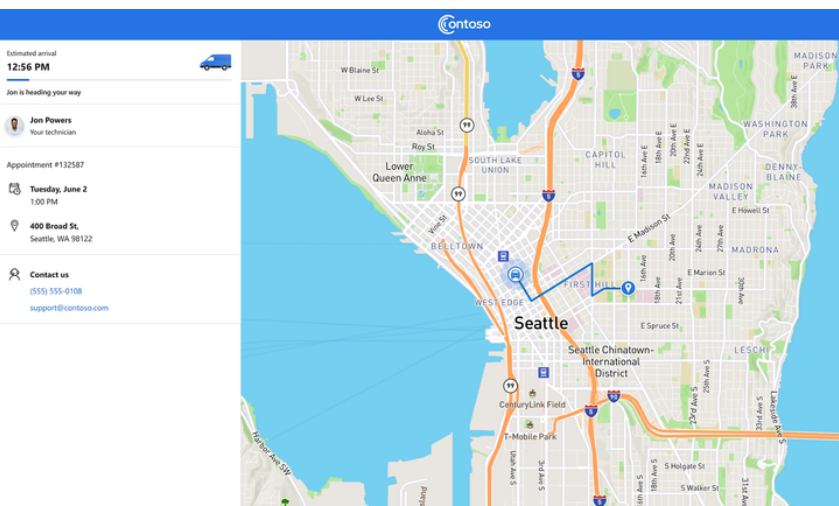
Contoso

Estimated arrival
12:56 PM

Jon is heading your way

Jon Powers
Your technician

Appointment #132587

Tuesday, June 2
1:00 PM

400 Broad St,
Seattle, WA 98122

Contact us
(555) 555-0108
support@contoso.com

W Blaine St
W Lee St
Aloha St
Roy St
Lower Queen Anne
SOUTH LAKE UNION
CAPITOL HILL
Vine St
BELLTOWN
WEST EDGE
FIRST HILL
Seattle
Seattle Chinatown-International District
CenturyLink Field
T-Mobile Park
MADISON PARK
WASHINGTON PARK
DENNY-BLAINE
MADISON VALLEY
MADRONA
LESCHI
E Howell St
E Madison St
E Marion St
E Spruce St
S Holgate St
S Walker St
14th Ave
15th Ave
16th Ave
18th Ave
19th Ave
20th Ave
21st Ave
22nd Ave
23rd Ave
24th Ave
25th Ave
26th Ave
27th Ave
28th Ave
29th Ave
30th Ave
32nd Ave
38th Ave
39th Ave
Lakeside Ave S
Harbor Ave SW
Utah Ave S
3rd Ave S
5
90